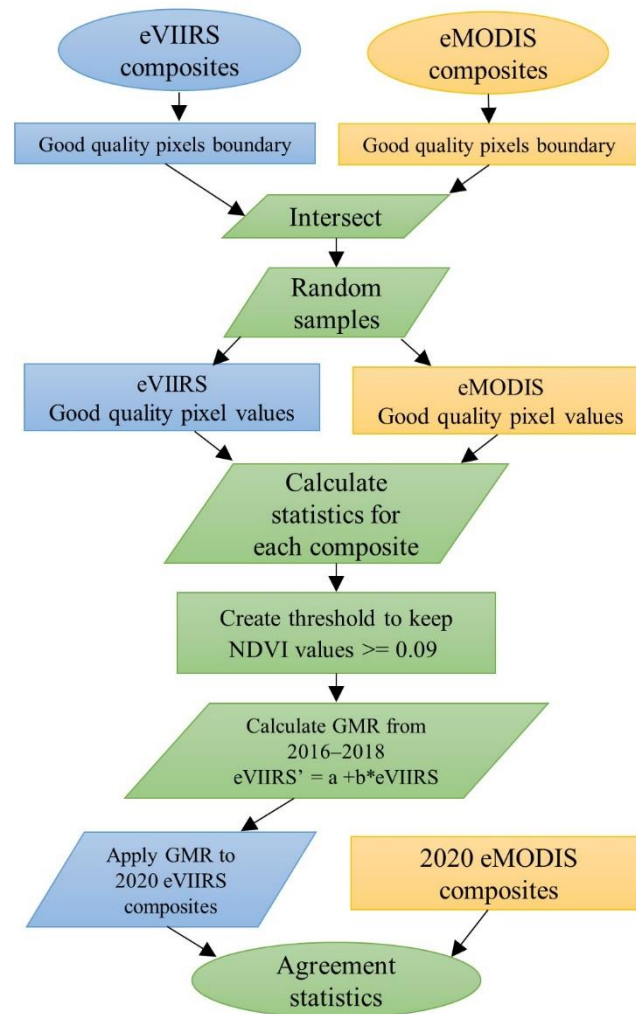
eVIIRS composites

eMODIS composites

Good quality pixels boundary

Good quality pixels boundary

Intersect

Random samples

eVIIRS Good quality pixel values

eMODIS Good quality pixel values

Calculate statistics for each composite

Create threshold to keep NDVI values >= 0.09

Calculate GMR from 2016–2018 eVIIRS’ = a +b*eVIIRS

Apply GMR to 2020 eVIIRS composites

2020 eMODIS composites

Agreement statistics